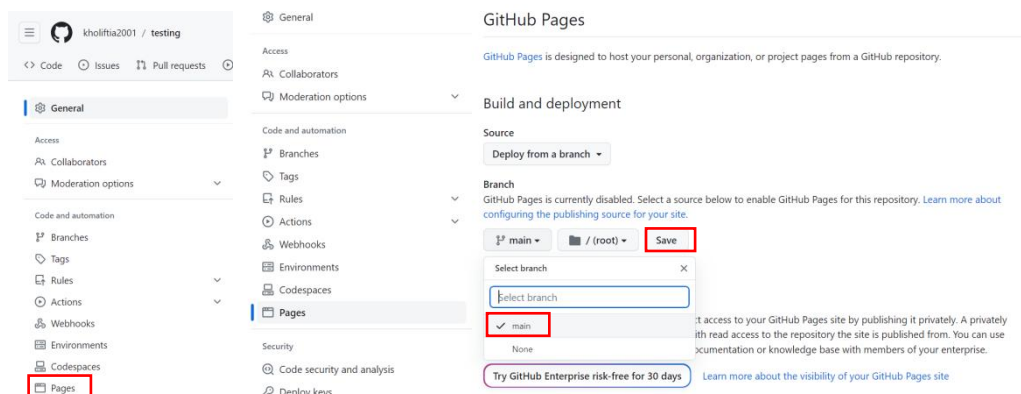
kholiftia2001 / testing

<> Code Issues Pull requests

General

Access

Collaborators

Moderation options

Code and automation

Branches

Tags

Rules

Actions

Webhooks

Environments

Codespaces

Pages

General

Access

Collaborators

Moderation options

Code and automation

Branches

Tags

Rules

Actions

Webhooks

Environments

Codespaces

Pages

Security

Code security and analysis

Deploy keys

GitHub Pages

GitHub Pages is designed to host your personal, organization, or project pages from a GitHub repository.

Build and deployment

Source

Deploy from a branch

Branch

GitHub Pages is currently disabled. Select a source below to enable GitHub Pages for this repository. Learn more about configuring the publishing source for your site.

main / (root) Save

Select branch

Select branch

main

None

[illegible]ct access to your GitHub Pages site by publishing it privately. A privately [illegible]ith read access to the repository the site is published from. You can use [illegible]ocumentation or knowledge base with members of your enterprise.

Try GitHub Enterprise risk-free for 30 days Learn more about the visibility of your GitHub Pages site